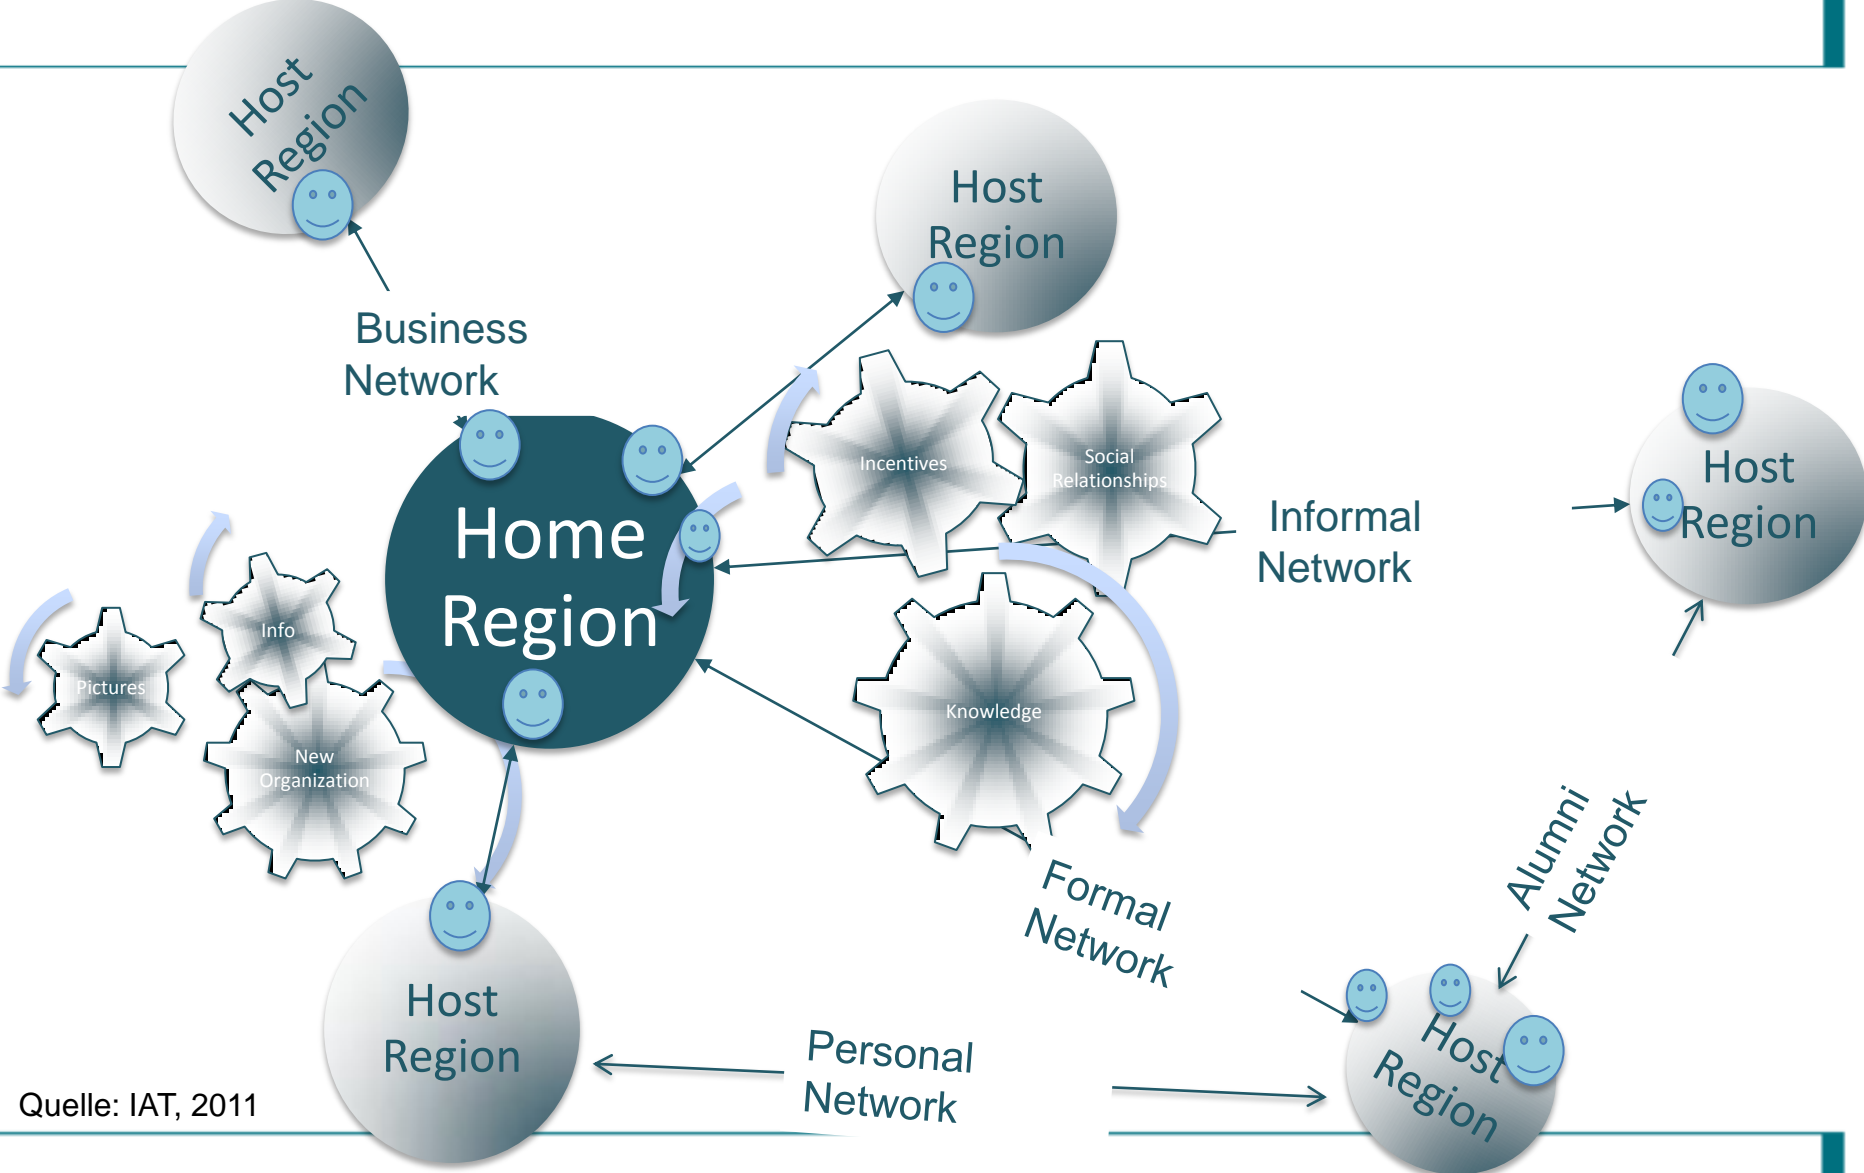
Host Region

Host Region

Business Network

Incentives

Social Relationships

Home Region

Informal Network

Host Region

Info

Pictures

New Organization

Knowledge

Alumni Network

Formal Network

Host Region

Personal Network

Host Region

Quelle: IAT, 2011